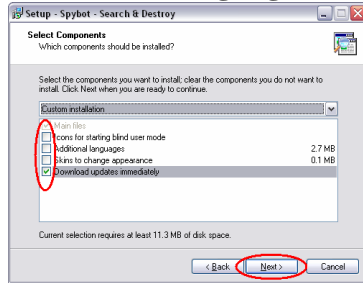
Setup - Spybot - Search & Destroy

Select Components
Which components should be installed?

Select the components you want to install; clear the components you do not want to install. Click Next when you are ready to continue.

Custom installation

Main files
Icons for starting blind user mode
Additional languages 2.7 MB
Skins to change appearance 0.1 MB
Download updates immediately

Current selection requires at least 11.3 MB of disk space.

< Back
Next >
Cancel